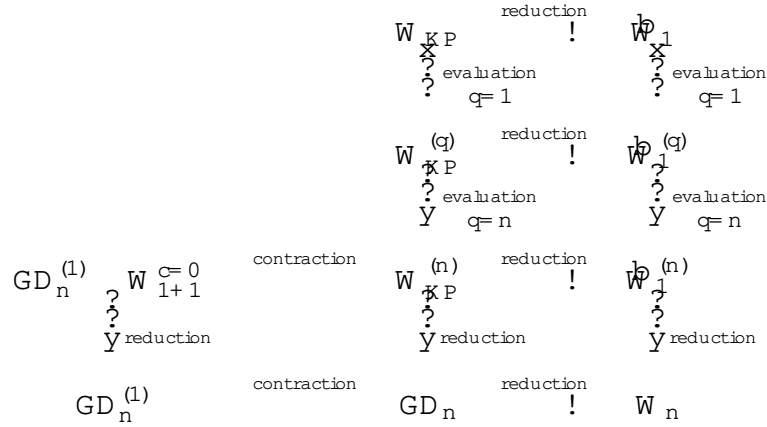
$W_{KP}$ reduction ! $\hat{W}_1$
evaluation $q=1$ evaluation $q=1$

$W^{(q)}_{KP}$ reduction ! $\hat{W}^{(q)}_1$
evaluation $q=n$ evaluation $q=n$

$GD^{(1)}_n$ $W^{c=0}_{1+1}$ contraction $W^{(n)}_{KP}$ reduction ! $\hat{W}^{(n)}_1$
reduction reduction reduction

$GD^{(1)}_n$ contraction $GD_n$ reduction ! $W_n$